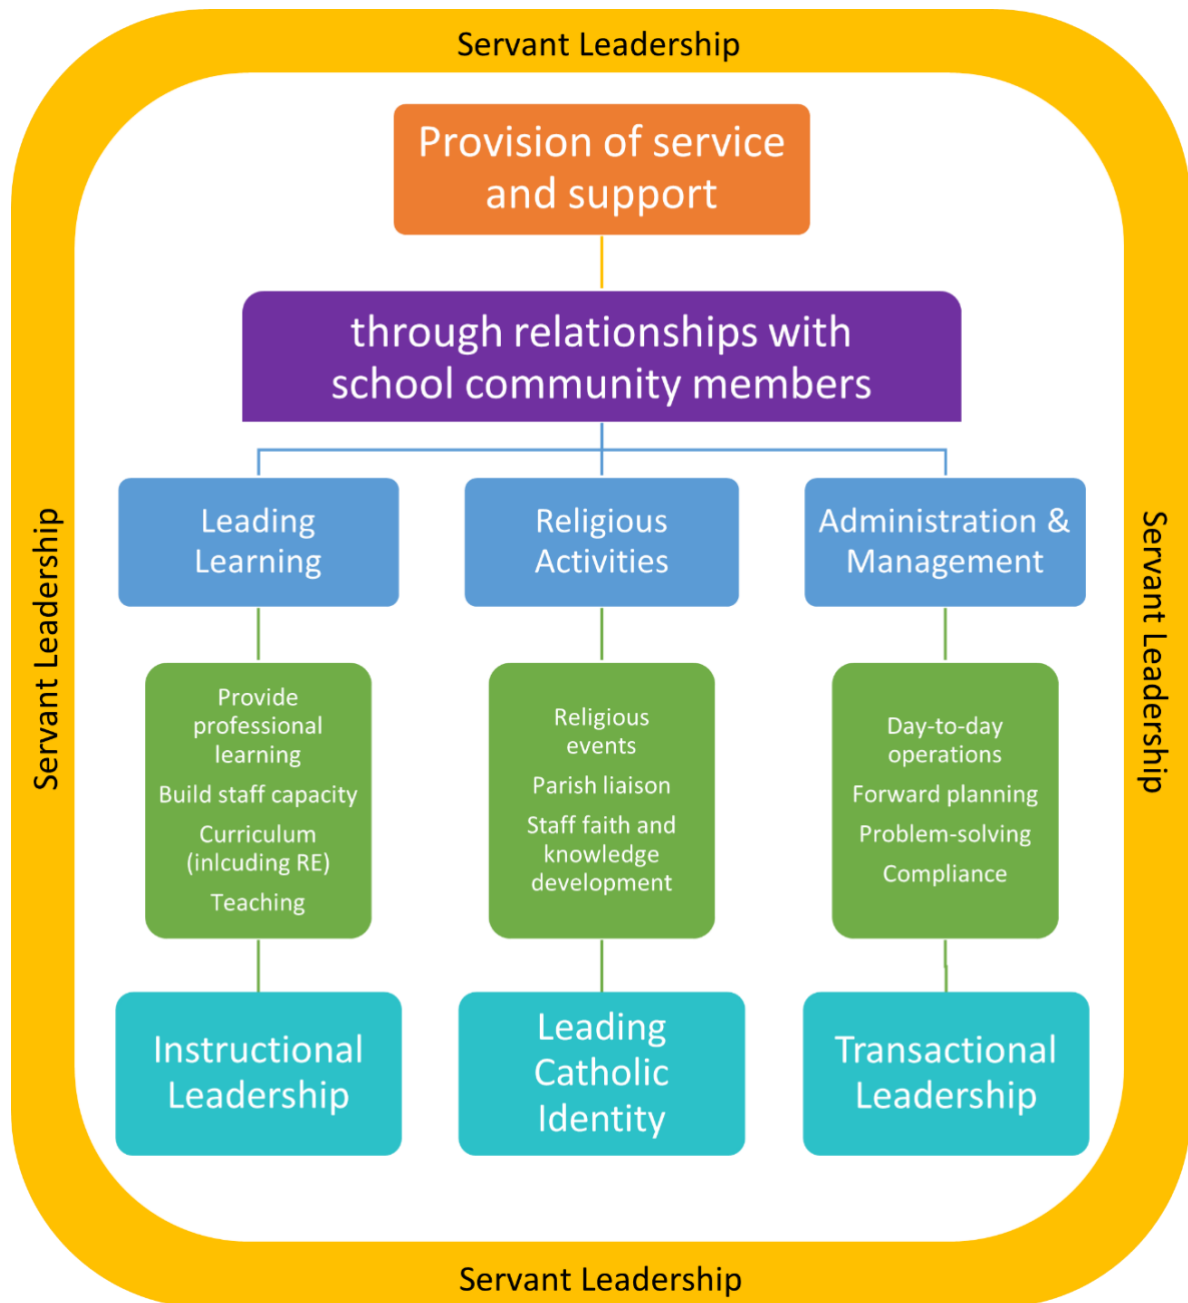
Servant Leadership

Provision of service and support

through relationships with school community members

Leading Learning

Religious Activities

Administration & Management

Provide professional learning

Build staff capacity

Curriculum (inlcuding RE)

Teaching

Religious events

Parish liaison

Staff faith and knowledge development

Day-to-day operations

Forward planning

Problem-solving

Compliance

Instructional Leadership

Leading Catholic Identity

Transactional Leadership

Servant Leadership

Servant Leadership

Servant Leadership